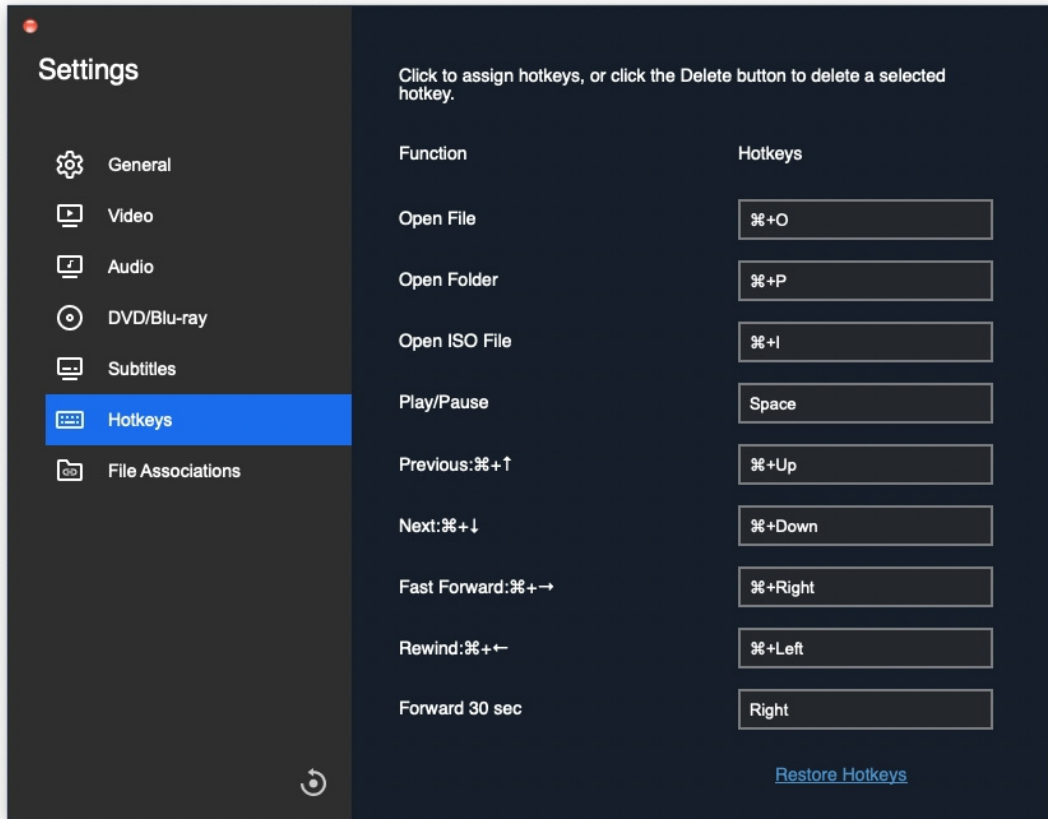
Settings

General
Video
Audio
DVD/Blu-ray
Subtitles
Hotkeys
File Associations

Click to assign hotkeys, or click the Delete button to delete a selected hotkey.

| Function | Hotkeys |
|---|---|
| Open File | ⌘+O |
| Open Folder | ⌘+P |
| Open ISO File | ⌘+I |
| Play/Pause | Space |
| Previous:⌘+↑ | ⌘+Up |
| Next:⌘+↓ | ⌘+Down |
| Fast Forward:⌘+→ | ⌘+Right |
| Rewind:⌘+← | ⌘+Left |
| Forward 30 sec | Right |

Restore Hotkeys